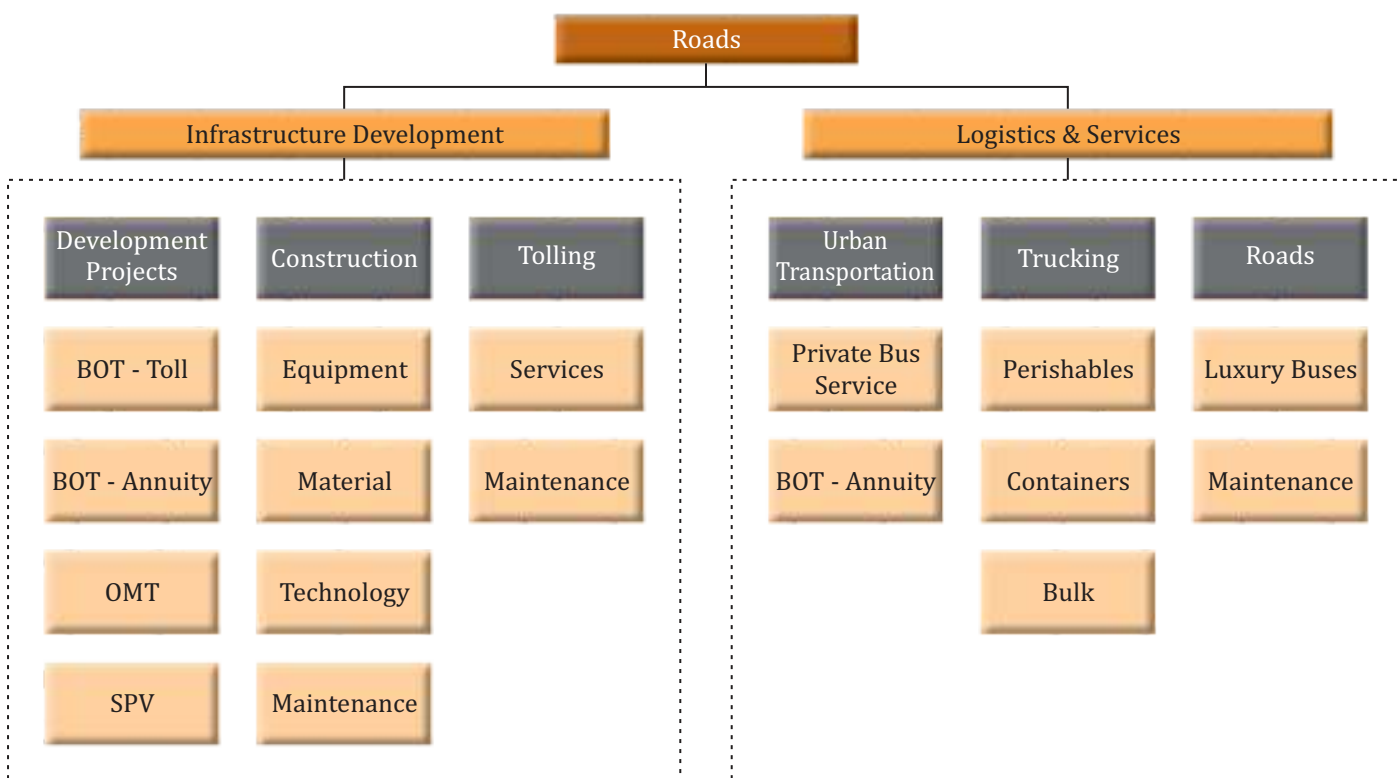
Roads

Infrastructure Development

Development Projects

BOT - Toll

BOT - Annuity

OMT

SPV

Construction

Equipment

Material

Technology

Maintenance

Tolling

Services

Maintenance

Logistics & Services

Urban Transportation

Private Bus Service

BOT - Annuity

Trucking

Perishables

Containers

Bulk

Roads

Luxury Buses

Maintenance